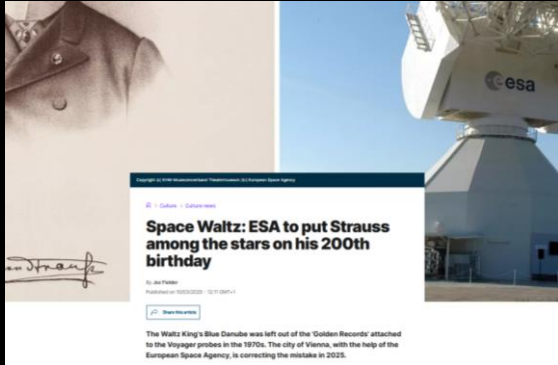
esa

Copyright (c) Wien Museum/Gerhard Trumler/Austrian (c) European Space Agency

Culture > Culture news

Space Waltz: ESA to put Strauss among the stars on his 200th birthday

By Jez Fielder
Published on 15/03/2025 - 12:11 GMT+1

Share this article

The Waltz King's Blue Danube was left out of the 'Golden Records' attached to the Voyager probes in the 1970s. The city of Vienna, with the help of the European Space Agency, is correcting the mistake in 2025.